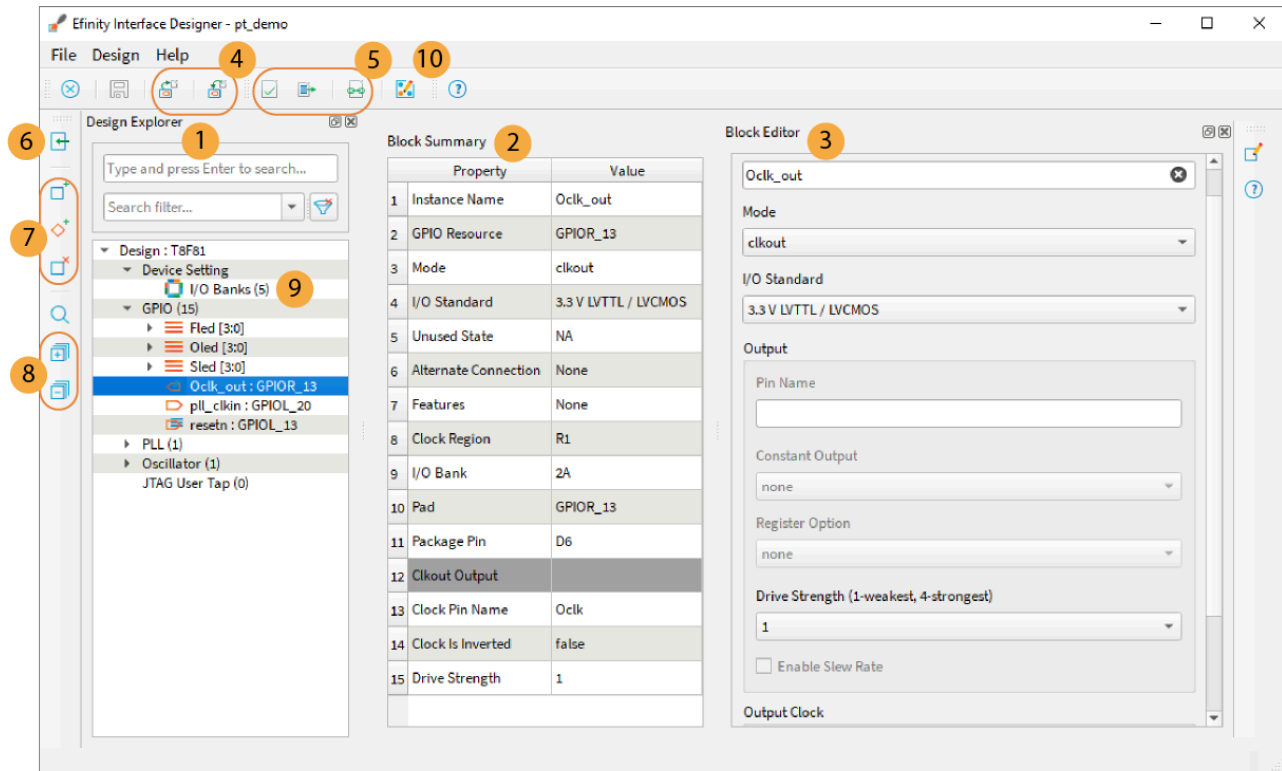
Efinity Interface Designer - pt_demo

File Design Help

4 5 10

6

Design Explorer 1

Type and press Enter to search...

Search filter...

7

8

Design : T8F81
Device Setting
I/O Banks (5) 9
GPIO (15)
Fled [3:0]
Oled [3:0]
Sled [3:0]
Oclk_out : GPIOR_13
pll_clkin : GPIOL_20
resetn : GPIOL_13
PLL (1)
Oscillator (1)
JTAG User Tap (0)

Block Summary 2

| | Property | Value |
|---|---|---|
| 1 | Instance Name | Oclk_out |
| 2 | GPIO Resource | GPIOR_13 |
| 3 | Mode | clkout |
| 4 | I/O Standard | 3.3 V LVTTL / LVCMOS |
| 5 | Unused State | NA |
| 6 | Alternate Connection | None |
| 7 | Features | None |
| 8 | Clock Region | R1 |
| 9 | I/O Bank | 2A |
| 10 | Pad | GPIOR_13 |
| 11 | Package Pin | D6 |
| 12 | Clkout Output | |
| 13 | Clock Pin Name | Oclk |
| 14 | Clock Is Inverted | false |
| 15 | Drive Strength | 1 |

Block Editor 3

Oclk_out

Mode

clkout

I/O Standard

3.3 V LVTTL / LVCMOS

Output

Pin Name

Constant Output

none

Register Option

none

Drive Strength (1-weakest, 4-strongest)

1

Enable Slew Rate

Output Clock